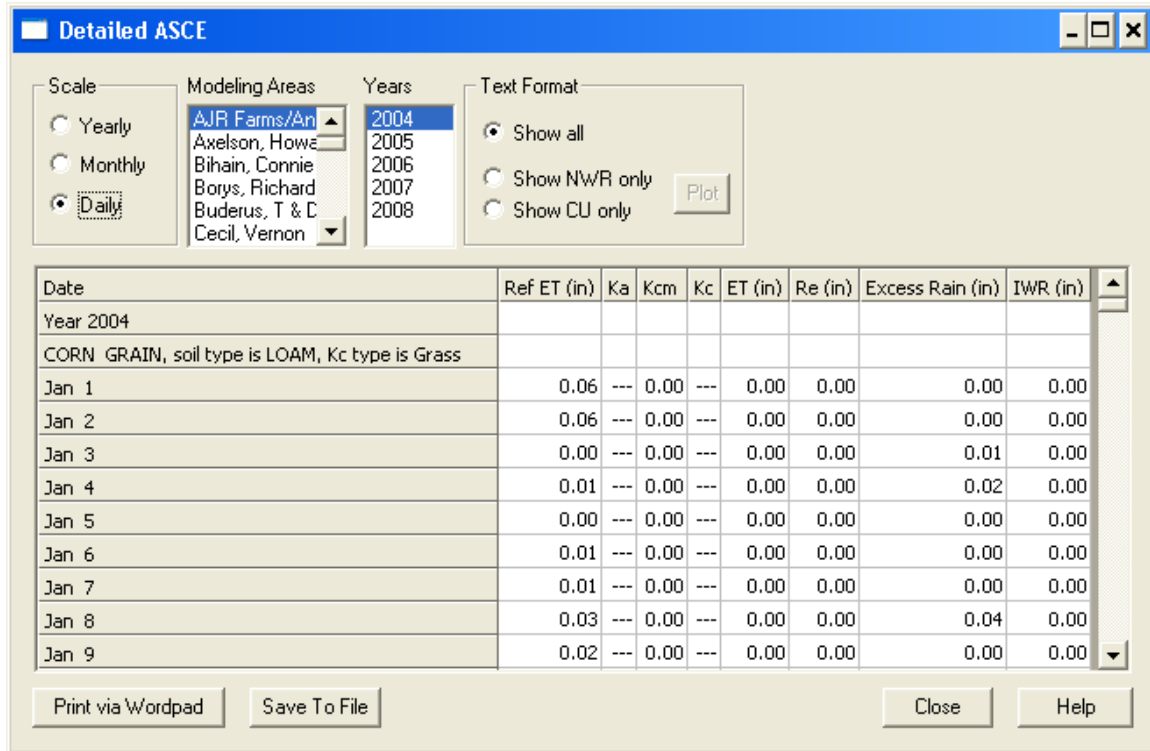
Detailed ASCE

Scale
Yearly
Monthly
Daily

Modeling Areas
AJR Farms/An
Axelson, Howa
Bihain, Connie
Borys, Richard
Buderus, T & D
Cecil, Vernon

Years
2004
2005
2006
2007
2008

Text Format
Show all
Show NWR only
Show CU only
Plot

| Date | Ref ET (in) | Ka | Kcm | Kc | ET (in) | Re (in) | Excess Rain (in) | IWR (in) |
|---|---|---|---|---|---|---|---|---|
| Year 2004 | | | | | | | | |
| CORN GRAIN, soil type is LOAM, Kc type is Grass | | | | | | | | |
| Jan 1 | 0.06 | --- | 0.00 | --- | 0.00 | 0.00 | 0.00 | 0.00 |
| Jan 2 | 0.06 | --- | 0.00 | --- | 0.00 | 0.00 | 0.00 | 0.00 |
| Jan 3 | 0.00 | --- | 0.00 | --- | 0.00 | 0.00 | 0.01 | 0.00 |
| Jan 4 | 0.01 | --- | 0.00 | --- | 0.00 | 0.00 | 0.02 | 0.00 |
| Jan 5 | 0.00 | --- | 0.00 | --- | 0.00 | 0.00 | 0.00 | 0.00 |
| Jan 6 | 0.01 | --- | 0.00 | --- | 0.00 | 0.00 | 0.00 | 0.00 |
| Jan 7 | 0.01 | --- | 0.00 | --- | 0.00 | 0.00 | 0.00 | 0.00 |
| Jan 8 | 0.03 | --- | 0.00 | --- | 0.00 | 0.00 | 0.04 | 0.00 |
| Jan 9 | 0.02 | --- | 0.00 | --- | 0.00 | 0.00 | 0.00 | 0.00 |

Print via Wordpad
Save To File
Close
Help